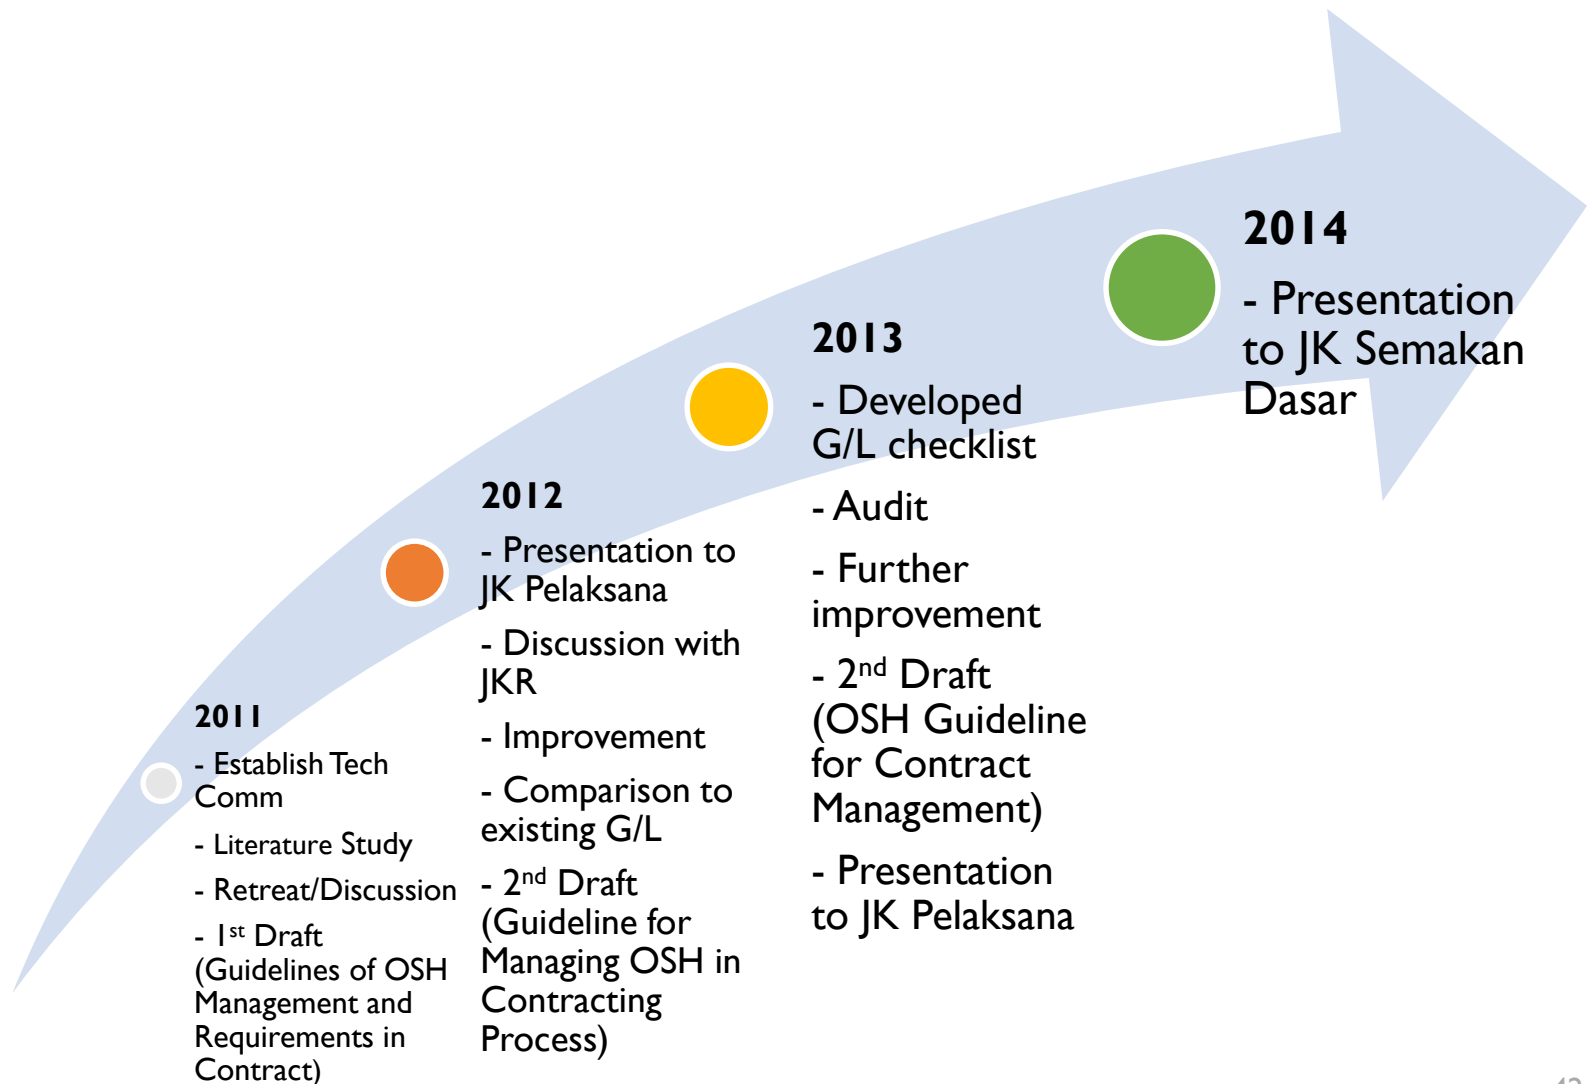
2011

- Establish Tech Comm

- Literature Study

- Retreat/Discussion

- 1$^{st}$ Draft (Guidelines of OSH Management and Requirements in Contract)

2012

- Presentation to JK Pelaksana

- Discussion with JKR

- Improvement

- Comparison to existing G/L

- 2$^{nd}$ Draft (Guideline for Managing OSH in Contracting Process)

2013

- Developed G/L checklist

- Audit

- Further improvement

- 2$^{nd}$ Draft (OSH Guideline for Contract Management)

- Presentation to JK Pelaksana

2014

- Presentation to JK Semakan Dasar